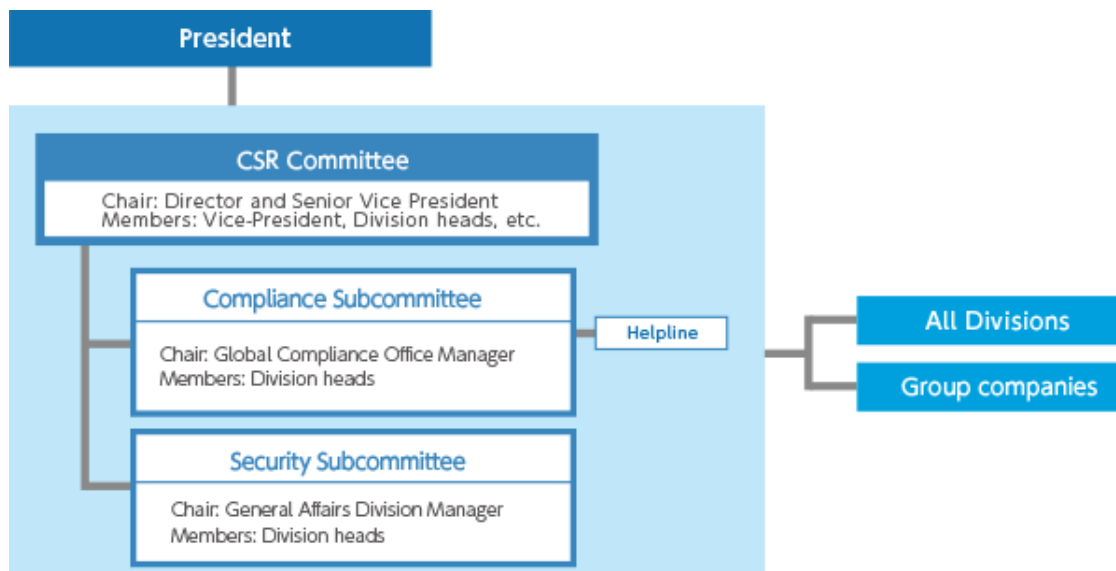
President

CSR Committee

Chair: Director and Senior Vice President
Members: Vice-President, Division heads, etc.

Compliance Subcommittee

Chair: Global Compliance Office Manager
Members: Division heads

Helpline

All Divisions

Group companies

Security Subcommittee

Chair: General Affairs Division Manager
Members: Division heads